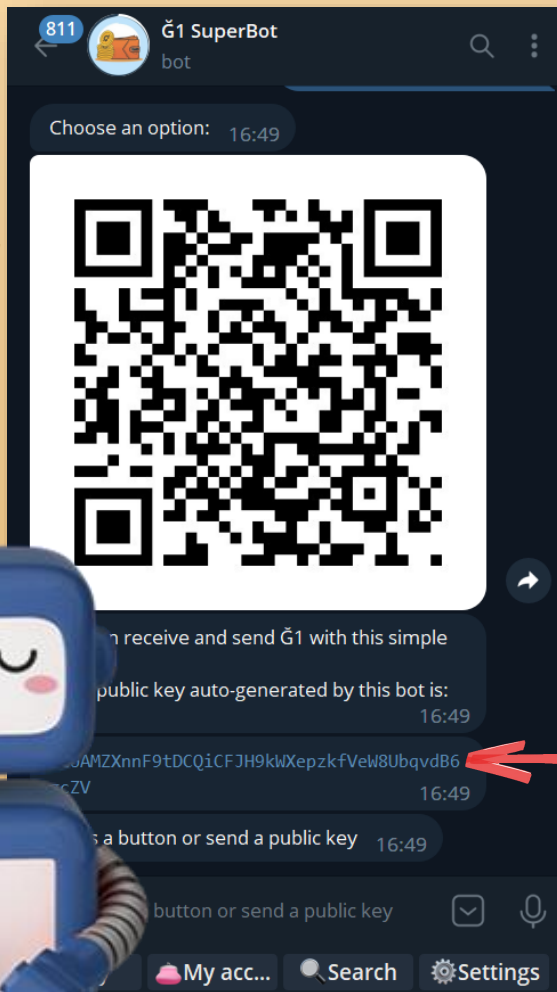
811

Ğ1 SuperBot

bot

Choose an option: 16:49

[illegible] receive and send Ğ1 with this simple

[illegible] public key auto-generated by this bot is: 16:49

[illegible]AMZXnnF9tDCQiCFJH9kWXepzkfVeW8UbqvdB6 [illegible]ZV 16:49

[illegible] a button or send a public key 16:49

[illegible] button or send a public key

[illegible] My acc... Search Settings